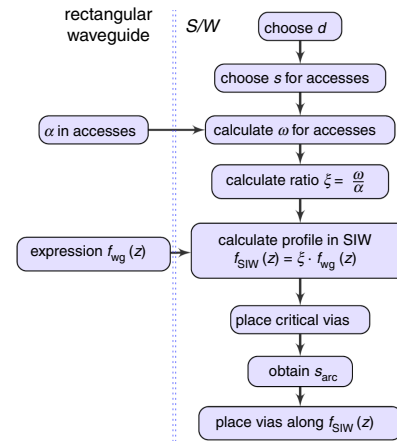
rectangular waveguide

SIW

choose $d$

choose $s$ for accesses

$\alpha$ in accesses

calculate $\omega$ for accesses

calculate ratio $\xi = \frac{\omega}{\alpha}$

expression $f_{\text{wg}}(z)$

calculate profile in SIW $f_{\text{SIW}}(z) = \xi \cdot f_{\text{wg}}(z)$

place critical vias

obtain $s_{\text{arc}}$

place vias along $f_{\text{SIW}}(z)$